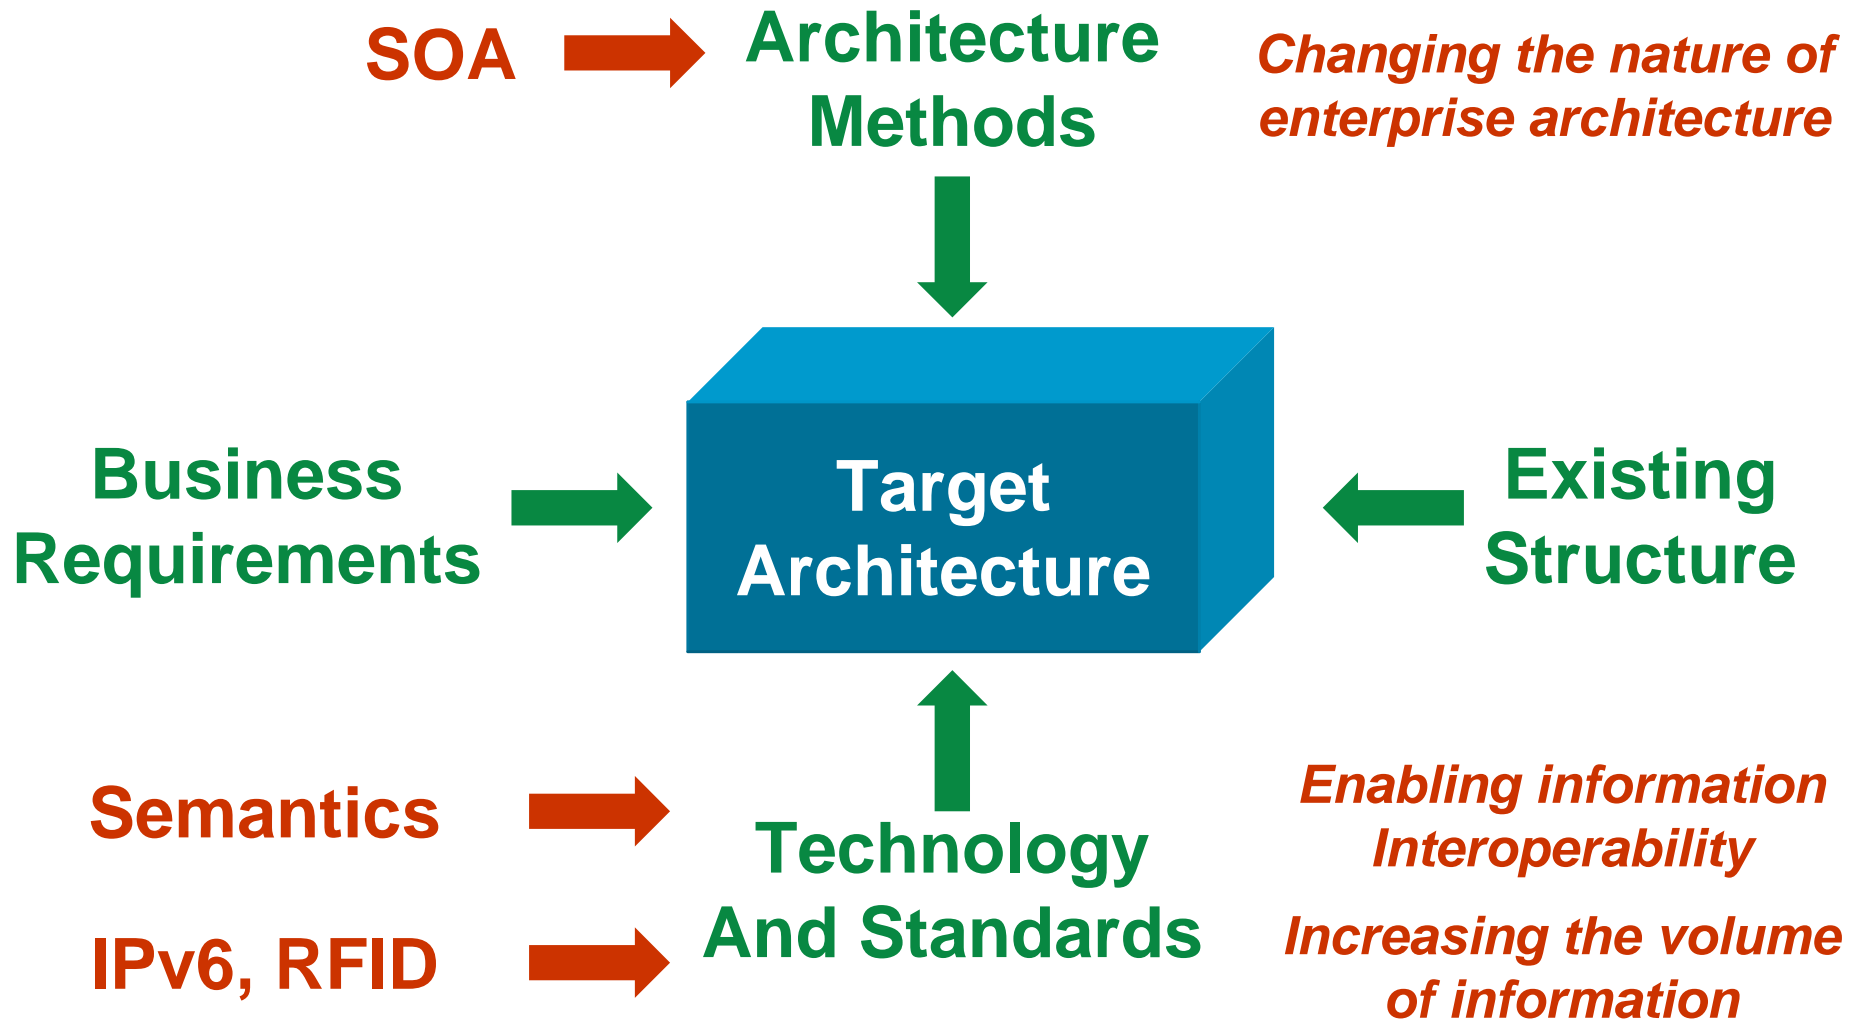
SOA

Architecture Methods

Changing the nature of enterprise architecture

Business Requirements

Target Architecture

Existing Structure

Semantics

IPv6, RFID

Technology And Standards

Enabling information Interoperability

Increasing the volume of information